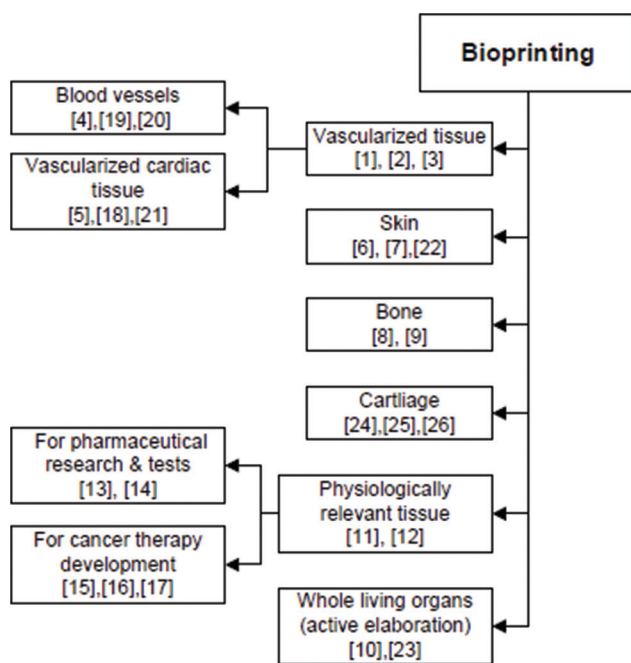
Bioprinting

Blood vessels
[4],[19],[20]

Vascularized cardiac tissue
[5],[18],[21]

Vascularized tissue
[1], [2], [3]

Skin
[6], [7],[22]

Bone
[8], [9]

Cartliage
[24],[25],[26]

For pharmaceutical research & tests
[13], [14]

For cancer therapy development
[15],[16],[17]

Physiologically relevant tissue
[11], [12]

Whole living organs (active elaboration)
[10],[23]